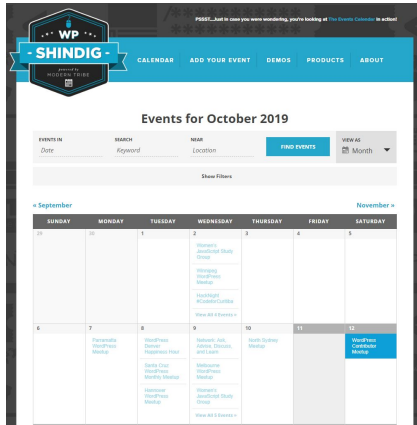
PSSST...Just in case you were wondering, you're looking at The Events Calendar in action!

WP
SHINDIG
powered by
MODERN TRIBE

CALENDAR ADD YOUR EVENT DEMOS PRODUCTS ABOUT

Events for October 2019

EVENTS IN
Date

SEARCH
Keyword

NEAR
Location

FIND EVENTS

VIEW AS
Month

Show Filters

« September

November »

| SUNDAY | MONDAY | TUESDAY | WEDNESDAY | THURSDAY | FRIDAY | SATURDAY |
|---|---|---|---|---|---|---|
| 29 | 30 | 1 | 2 Women's JavaScript Study Group; Winnipeg WordPress Meetup; Hashtight #CodeIsGuides; View All 5 Events » | 3 | 4 | 5 |
| 6 | 7 Parramatta WordPress Meetup | 8 WordPress Denver Happiness Hour; Santa Cruz WordPress Monthly Meetup; Hannover WordPress Meetup | 9 Network, Ask, Advise, Discuss, and Learn; Melbourne WordPress Meetup; Women's JavaScript Study Group; View All 6 Events » | 10 North Sydney Meetup | 11 | 12 WordPress Contributor Meetup |